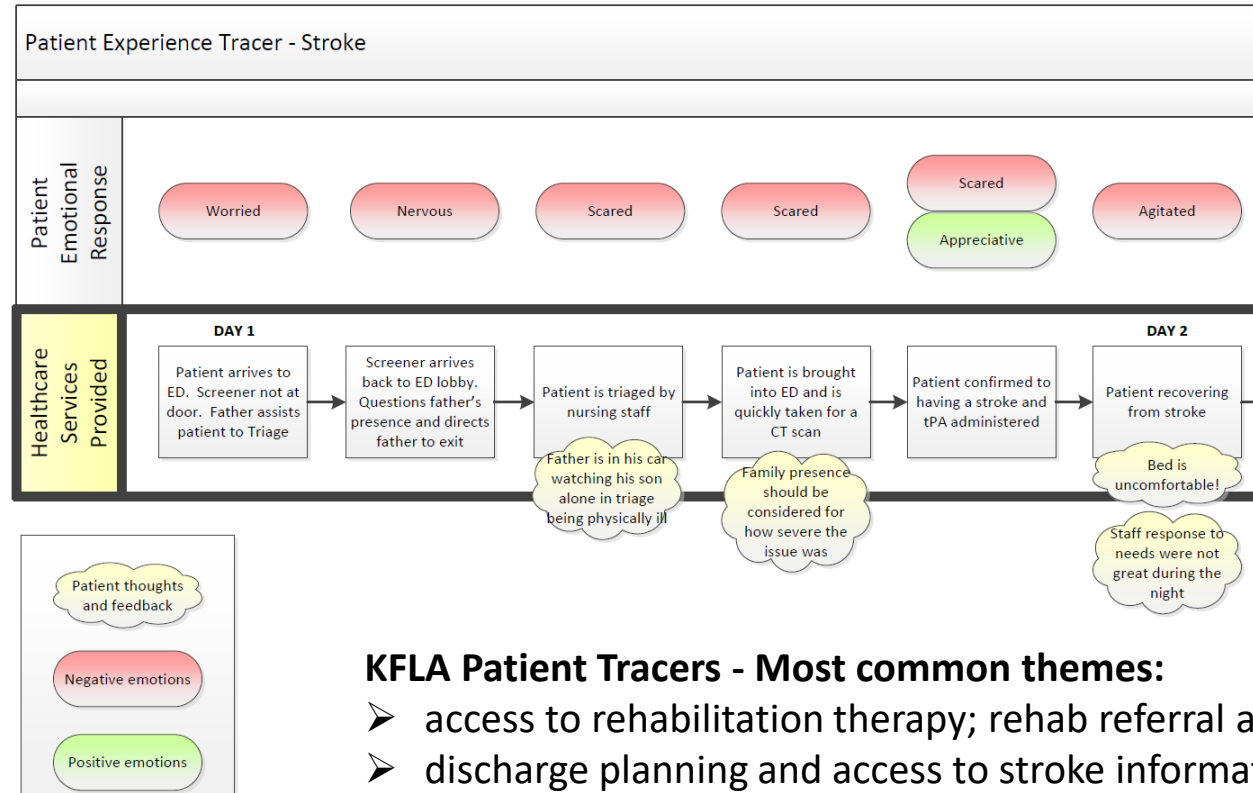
Patient Experience Tracer - Stroke

Patient Emotional Response

Worried

Nervous

Scared

Scared

Scared

Appreciative

Agitated

Healthcare Services Provided

DAY 1

Patient arrives to ED. Screener not at door. Father assists patient to Triage

Screener arrives back to ED lobby. Questions father's presence and directs father to exit

Patient is triaged by nursing staff

Father is in his car watching his son alone in triage being physically ill

Patient is brought into ED and is quickly taken for a CT scan

Family presence should be considered for how severe the issue was

Patient confirmed to having a stroke and tPA administered

DAY 2

Patient recovering from stroke

Bed is uncomfortable!

Staff response to needs were not great during the night

Patient thoughts and feedback

Negative emotions

Positive emotions

KFLA Patient Tracers - Most common themes:

➢ access to rehabilitation therapy; rehab referral a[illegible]

➢ discharge planning and access to stroke informa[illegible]